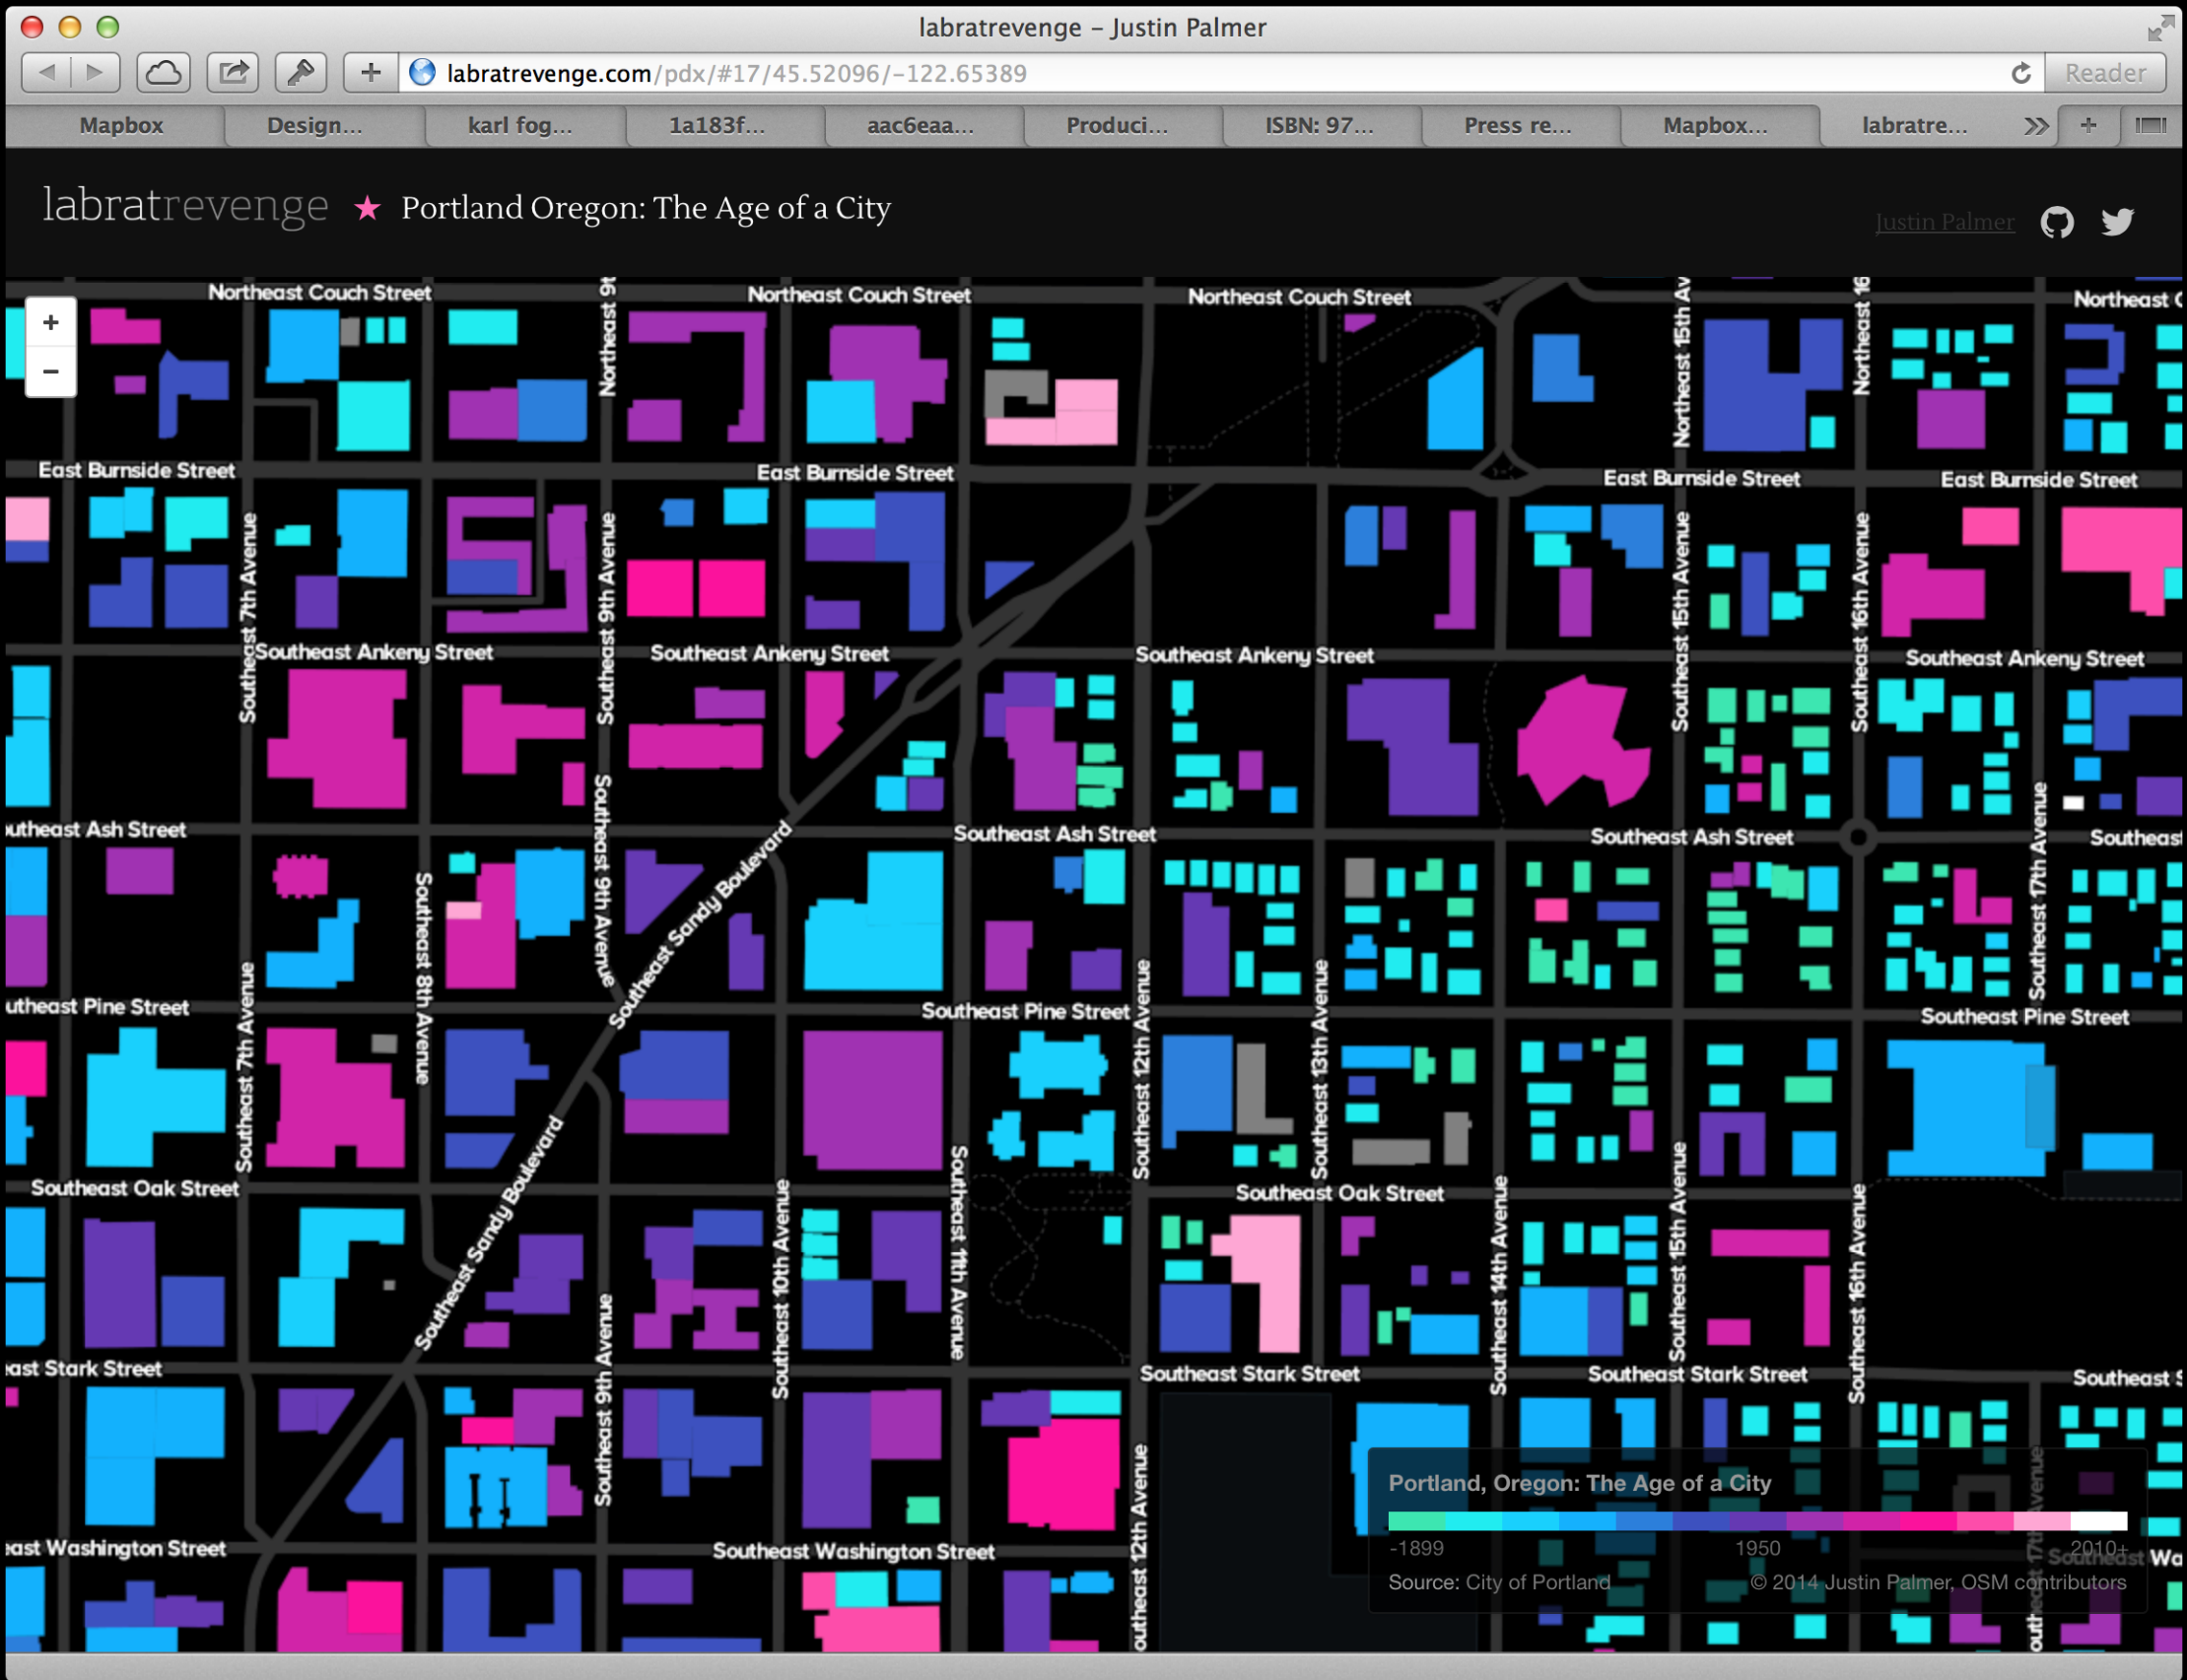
labratrevenge – Justin Palmer

labratrevenge.com/pdx/#17/45.52096/-122.65389

Reader

Mapbox | Design... | karl fog... | 1a183f... | aac6eaa... | Produci... | ISBN: 97... | Press re... | Mapbox... | labratre...

labratrevenge ★ Portland Oregon: The Age of a City

Justin Palmer

+
−

Northeast Couch Street
Northeast Couch Street
Northeast Couch Street
Northeast C
Northeast 9t
Northeast 15th Av
Northeast 16
East Burnside Street
East Burnside Street
East Burnside Street
East Burnside Street
Southeast 7th Avenue
Southeast 9th Avenue
Southeast 15th Avenue
Southeast 16th Avenue
Southeast Ankeny Street
Southeast Ankeny Street
Southeast Ankeny Street
Southeast Ankeny Street
utheast Ash Street
Southeast Ash Street
Southeast Ash Street
Southeast
Southeast 8th Avenue
Southeast 9th Avenue
Southeast Sandy Boulevard
Southeast 17th Avenue
utheast Pine Street
Southeast Pine Street
Southeast Pine Street
Southeast 7th Avenue
Southeast 12th Avenue
Southeast 13th Avenue
Southeast 11th Avenue
Southeast Oak Street
Southeast Oak Street
Southeast Sandy Boulevard
Southeast 10th Avenue
Southeast 14th Avenue
Southeast 15th Avenue
Southeast 16th Avenue
Southeast 9th Avenue
ast Stark Street
Southeast Stark Street
Southeast Stark Street
Southeast S
ast Washington Street
Southeast Washington Street
Southeast 12th Avenue
Southeast Wa

Portland, Oregon: The Age of a City
-1899
1950
2010+
Source: City of Portland
© 2014 Justin Palmer, OSM contributors